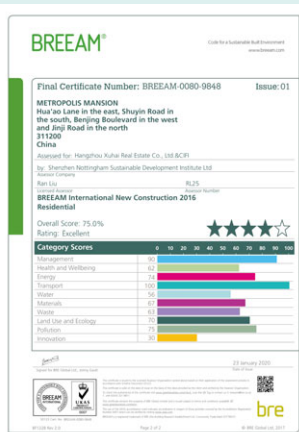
BREEAM®

Code for a Sustainable Built Environment
www.breeam.com

Final Certificate Number: BREEAM-0080-9848

Issue: 01

METROPOLIS MANSION
Hua'ao Lane in the east, Shuyin Road in the south, Benjing Boulevard in the west and Jinji Road in the north
311200
China

Assessed for: Hangzhou Xuhai Real Estate Co., Ltd.&CIFI

by: Shenzhen Nottingham Sustainable Development Institute Ltd
Assessor Company

Ran Liu
Assessor

RL25
Assessor Number

BREEAM International New Construction 2016
Residential

Overall Score: 75.0%
Rating: Excellent

| Category Scores | | 0 | 10 | 20 | 30 | 40 | 50 | 60 | 70 | 80 | 90 | 100 |
|---|---|---|---|---|---|---|---|---|---|---|---|---|
| Management | 90 | | | | | | | | | | | |
| Health and Wellbeing | 62 | | | | | | | | | | | |
| Energy | 74 | | | | | | | | | | | |
| Transport | 100 | | | | | | | | | | | |
| Water | 56 | | | | | | | | | | | |
| Materials | 67 | | | | | | | | | | | |
| Waste | 63 | | | | | | | | | | | |
| Land Use and Ecology | 70 | | | | | | | | | | | |
| Pollution | 71 | | | | | | | | | | | |
| Innovation | 30 | | | | | | | | | | | |

23 January 2020
Date of Issue

Signed for BRE Global Ltd.

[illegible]

BREEAM
UKAS

bre

© BRE Global Ltd, 2017

Page 1 of 2